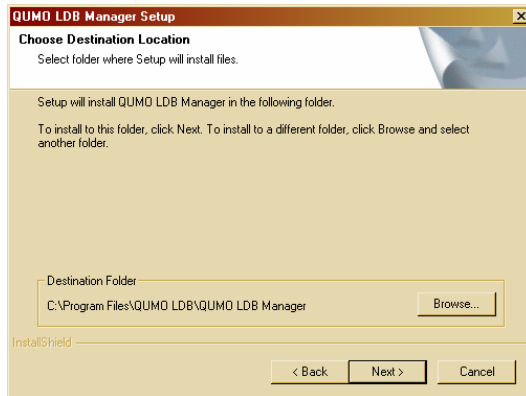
QUMO LDB Manager Setup

Choose Destination Location
Select folder where Setup will install files.

Setup will install QUMO LDB Manager in the following folder.

To install to this folder, click Next. To install to a different folder, click Browse and select another folder.

Destination Folder
C:\Program Files\QUMO LDB\QUMO LDB Manager

Browse...

InstallShield

< Back
Next >
Cancel